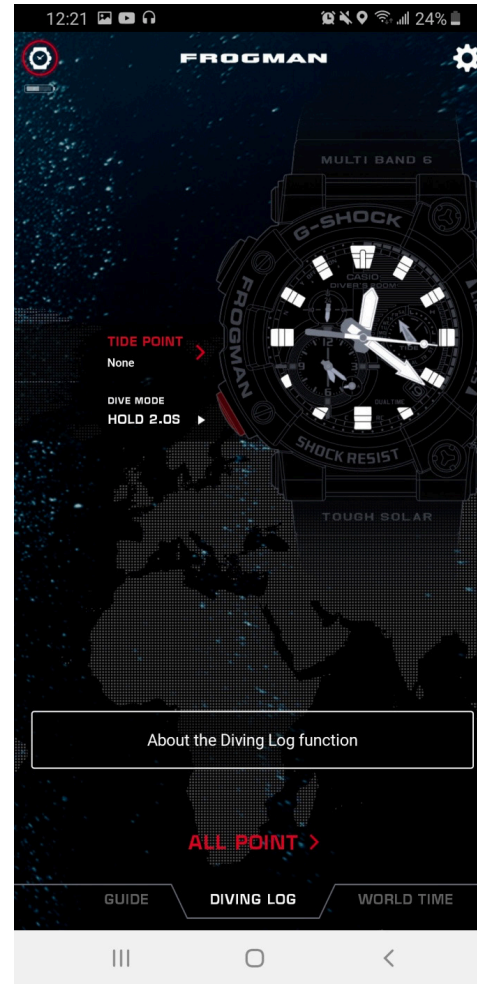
12:21 24%

FROGMAN

MULTI BAND 6

G-SHOCK

CASIO

DIVER'S 200M

FROGMAN

DUALTIME

SHOCK RESIST

TOUGH SOLAR

TIDE POINT >

None

DIVE MODE

HOLD 2.0S ▶

About the Diving Log function

ALL POINT >

GUIDE

DIVING LOG

WORLD TIME